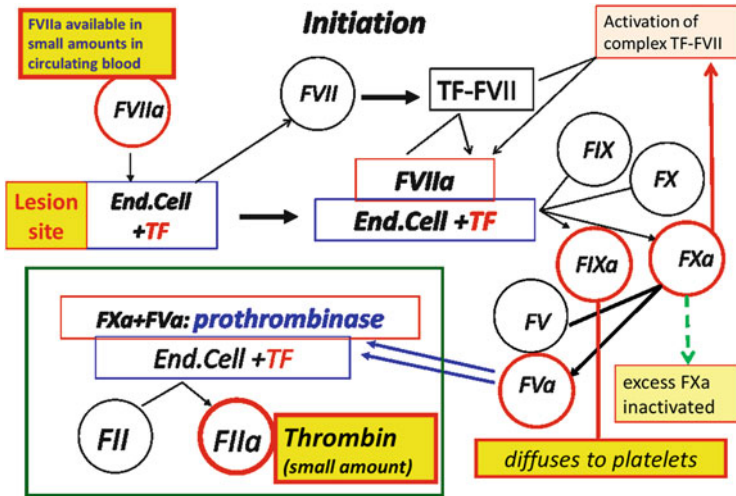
FVIIa available in small amounts in circulating blood

Initiation

Activation of complex TF-FVII

FVIIa

FVII

TF-FVII

Lesion site

End.Cell +TF

FVIIa

End.Cell +TF

FIX

FX

FIXa

FXa

FXa+FVa: prothrombinase

End.Cell +TF

FV

FVa

excess FXa inactivated

FII

FIIa

Thrombin (small amount)

diffuses to platelets